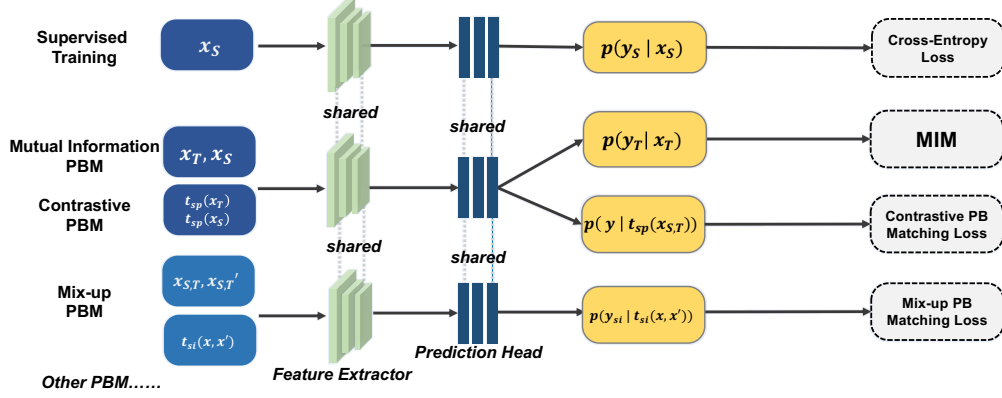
Supervised Training

$x_S$

$p(y_S \mid x_S)$

Cross-Entropy Loss

shared

shared

Mutual Information PBM

$x_T, x_S$

$p(y_T \mid x_T)$

MIM

Contrastive PBM

$t_{sp}(x_T)$
$t_{sp}(x_S)$

$p(y \mid t_{sp}(x_{S,T}))$

Contrastive PB Matching Loss

shared

shared

Mix-up PBM

$x_{S,T}, x_{S,T}'$

$t_{si}(x, x')$

$p(y_{si} \mid t_{si}(x, x'))$

Mix-up PB Matching Loss

Prediction Head

Feature Extractor

Other PBM……